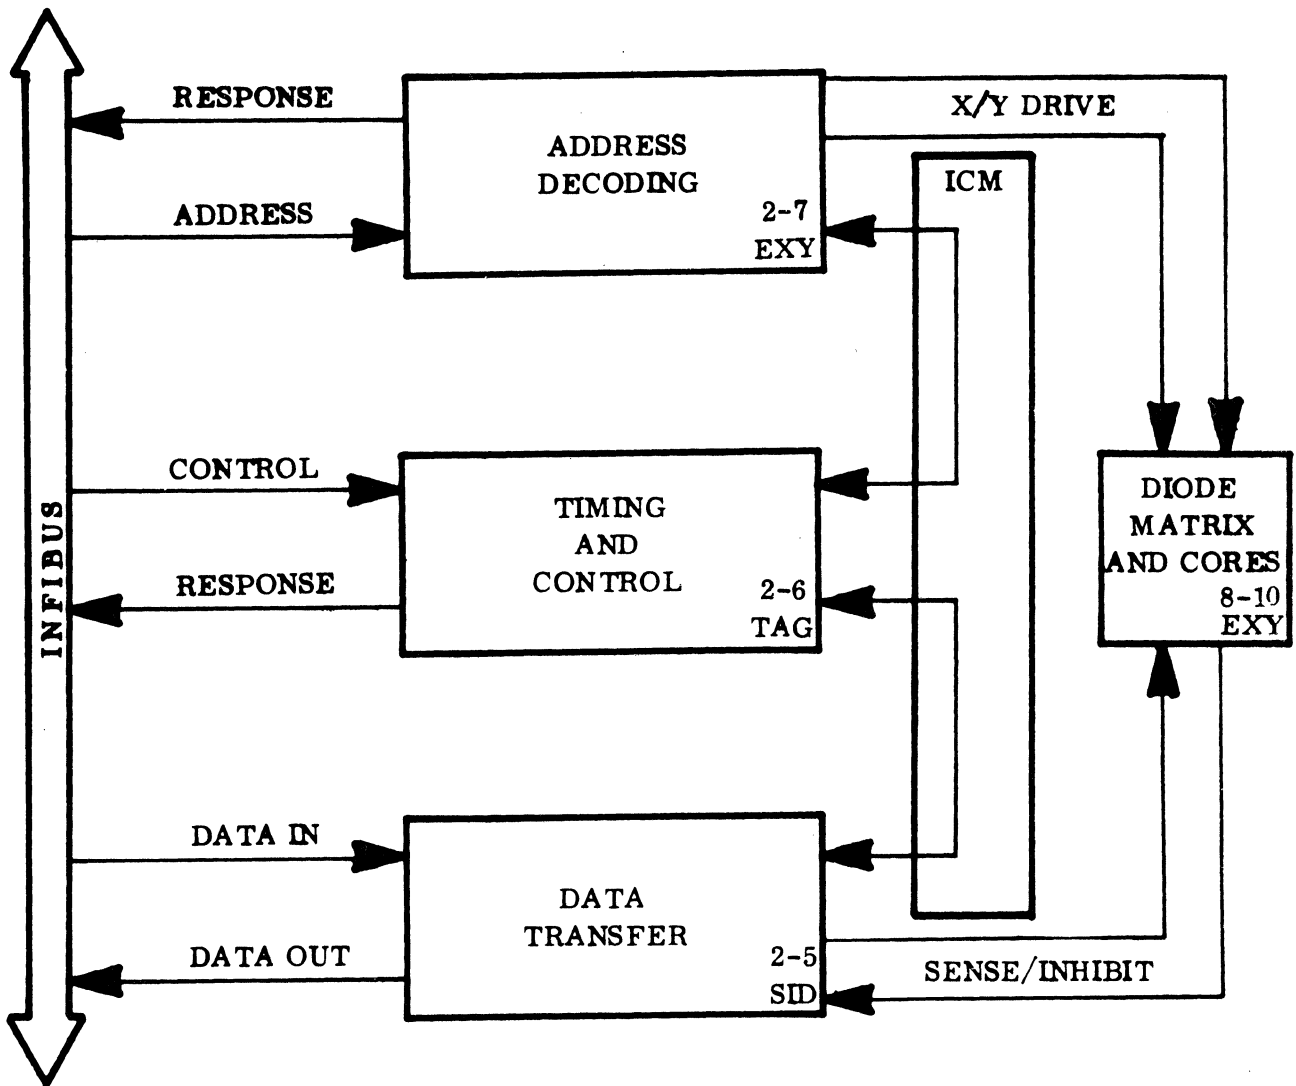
INFIBUS

RESPONSE

ADDRESS

ADDRESS DECODING
2-7
EXY

X/Y DRIVE

ICM

CONTROL

RESPONSE

TIMING AND CONTROL
2-6
TAG

DIODE MATRIX AND CORES
8-10
EXY

DATA IN

DATA OUT

DATA TRANSFER
2-5
SID

SENSE/INHIBIT